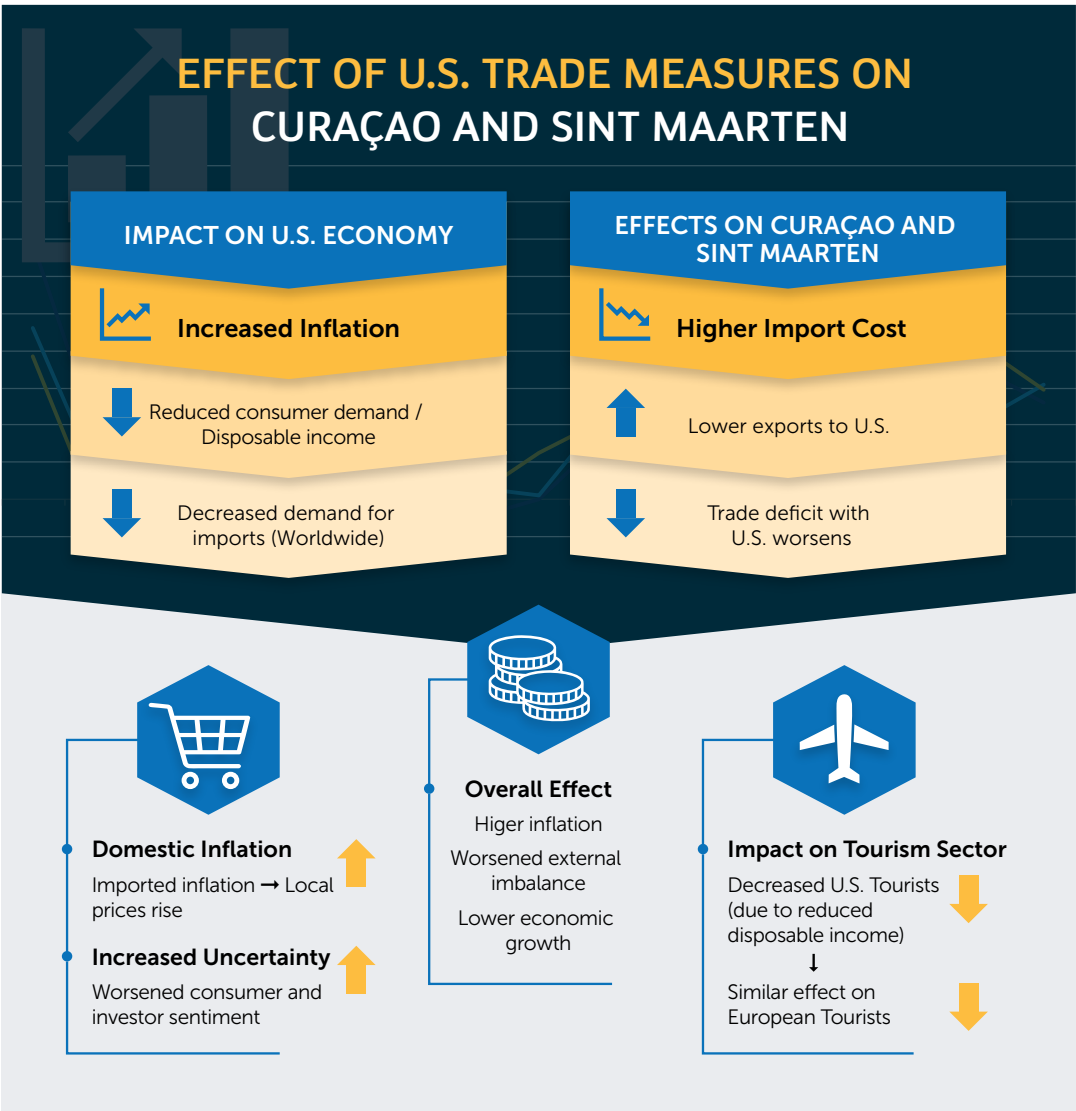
EFFECT OF U.S. TRADE MEASURES ON CURAÇAO AND SINT MAARTEN

IMPACT ON U.S. ECONOMY

Increased Inflation

Reduced consumer demand / Disposable income

Decreased demand for imports (Worldwide)

EFFECTS ON CURAÇAO AND SINT MAARTEN

Higher Import Cost

Lower exports to U.S.

Trade deficit with U.S. worsens

Domestic Inflation

Imported inflation → Local prices rise

Increased Uncertainty

Worsened consumer and investor sentiment

Overall Effect

Higer inflation

Worsened external imbalance

Lower economic growth

Impact on Tourism Sector

Decreased U.S. Tourists (due to reduced disposable income)

↓

Similar effect on European Tourists